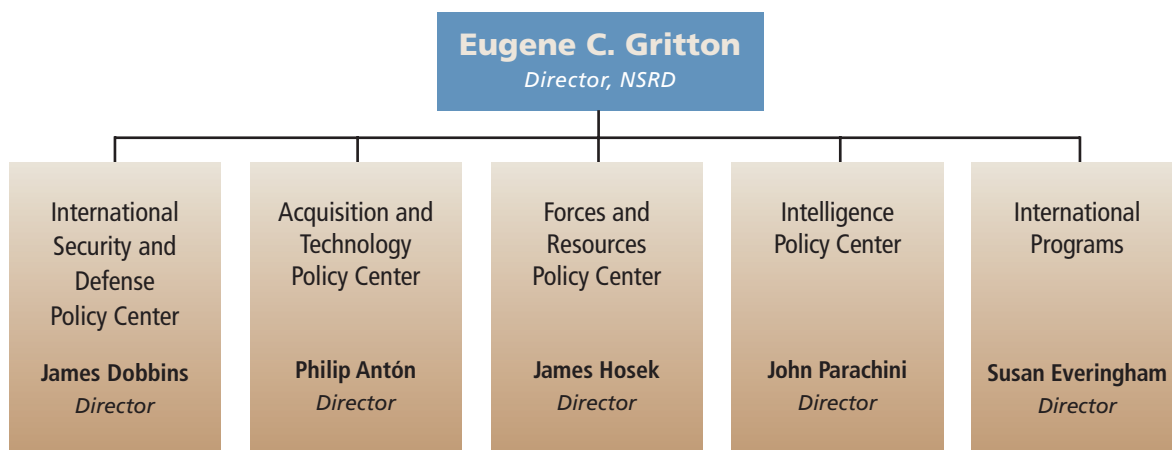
Eugene C. Gritton
Director, NSRD

International Security and Defense Policy Center
James Dobbins
Director

Acquisition and Technology Policy Center
Philip Antón
Director

Forces and Resources Policy Center
James Hosek
Director

Intelligence Policy Center
John Parachini
Director

International Programs
Susan Everingham
Director